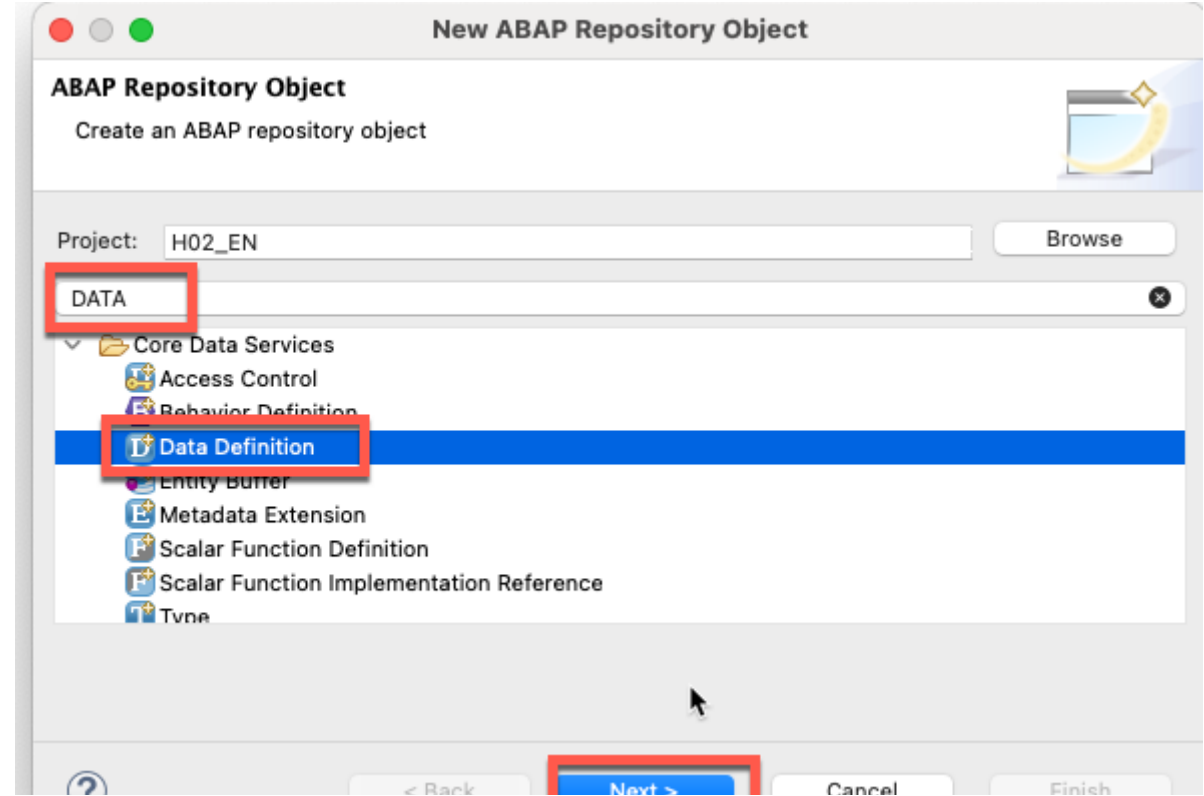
New ABAP Repository Object

ABAP Repository Object

Create an ABAP repository object

Project: H02_EN

Browse

DATA

Core Data Services

Access Control

Behavior Definition

Data Definition

Entity Buffer

Metadata Extension

Scalar Function Definition

Scalar Function Implementation Reference

Type

?

< Back

Next >

Cancel

Finish